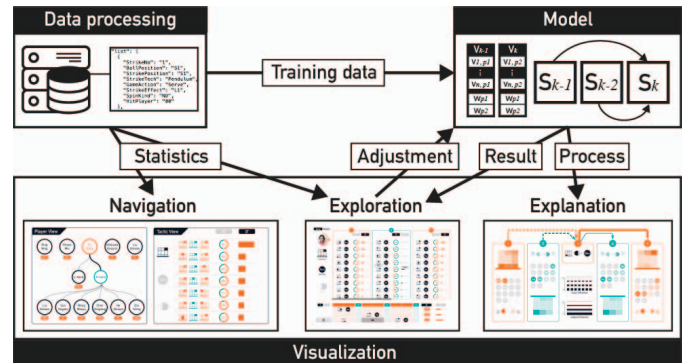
Data processing

"list": [
{
"StrikeNo": "1",
"BallPosition": "S1",
"StrikePosition": "S1",
"StrikeTech": "Pendulum",
"GameAction": "Serve",
"StrikeEffect": "L1",
"SpinKind": "N0",
"HitPlayer": "00"
},

Training data

Model

$V_{k-1}$
$V_{1,p1}$
⋮
$V_{n,p1}$
$W_{p1}$
$W_{p2}$

$V_k$
$V_{1,p2}$
⋮
$V_{n,p2}$
$W_{p1}$
$W_{p2}$

$S_{k-1}$ $S_{k-2}$ $S_k$

Statistics

Adjustment

Result

Process

Navigation

Player View

Tactic View

Exploration

Explanation

Visualization